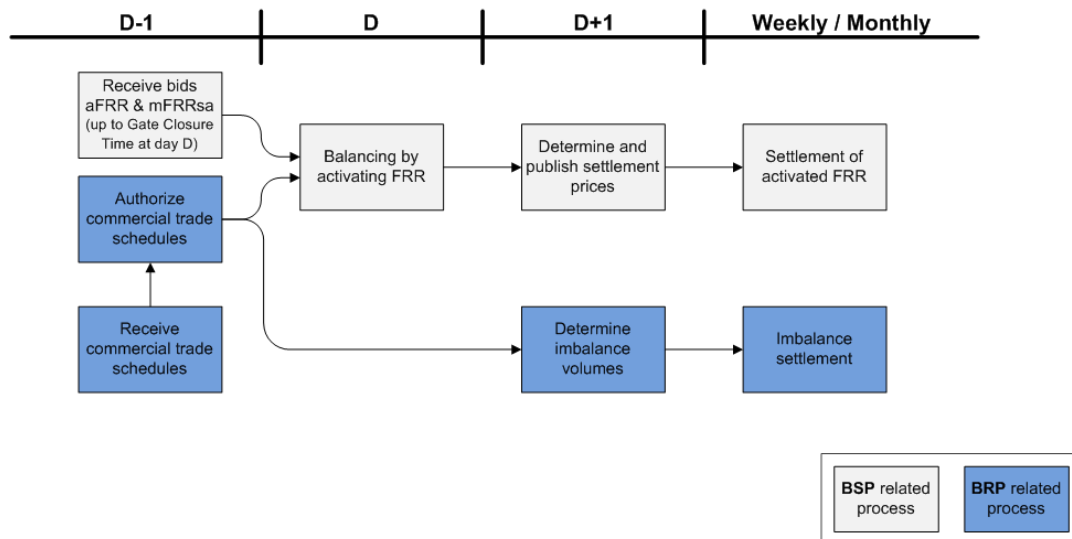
D-1

D

D+1

Weekly / Monthly

Receive bids aFRR & mFRRsa (up to Gate Closure Time at day D)

Authorize commercial trade schedules

Receive commercial trade schedules

Balancing by activating FRR

Determine and publish settlement prices

Settlement of activated FRR

Determine imbalance volumes

Imbalance settlement

BSP related process

BRP related process